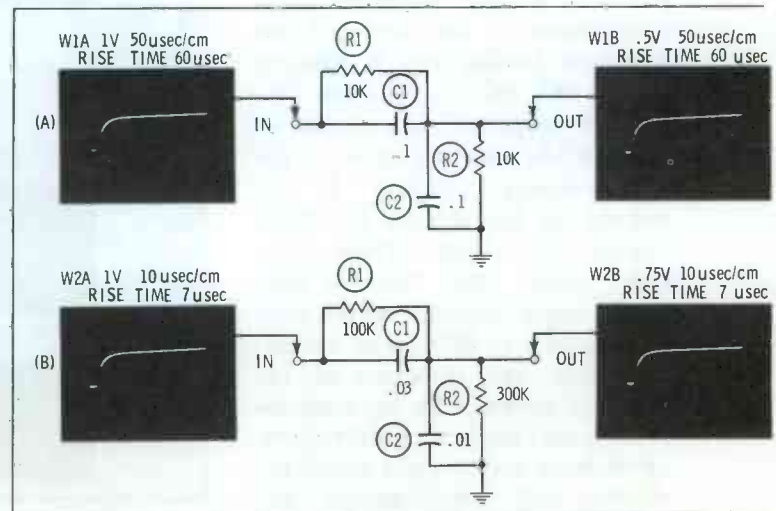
W1A 1V 50usec/cm
RISE TIME 60usec

(A)

IN

R1
10K
C1
.1
R2
10K
C2
.1

OUT

W1B .5V 50usec/cm
RISE TIME 60 usec

W2A 1V 10usec/cm
RISE TIME 7usec

(B)

IN

R1
100K
C1
.03
R2
300K
C2
.01

OUT

W2B .75V 10usec/cm
RISE TIME 7 usec